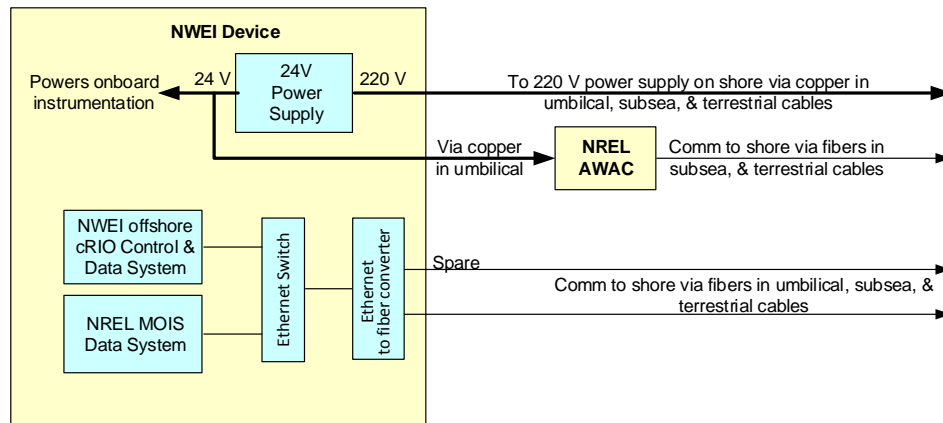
NWEI Device

Powers onboard instrumentation

24 V

24V Power Supply

220 V

To 220 V power supply on shore via copper in umbilcal, subsea, & terrestrial cables

Via copper in umbilical

NREL AWAC

Comm to shore via fibers in subsea, & terrestrial cables

NWEI offshore cRIO Control & Data System

NREL MOIS Data System

Ethernet Switch

Ethernet to fiber converter

Spare

Comm to shore via fibers in umbilical, subsea, & terrestrial cables